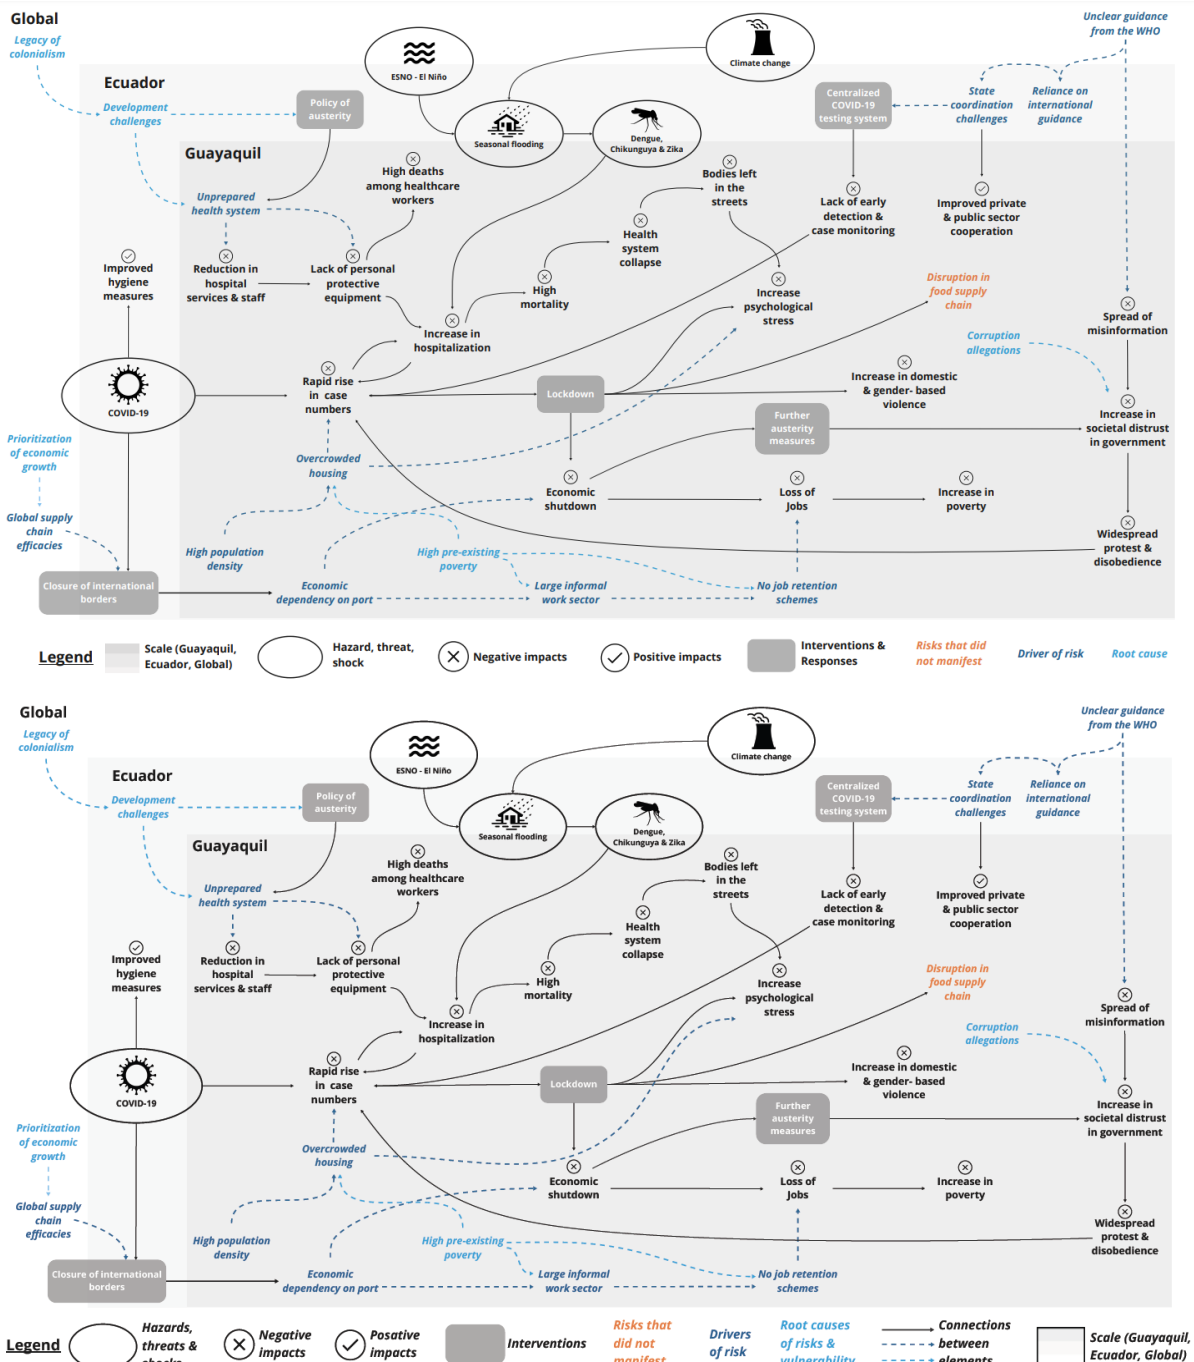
Global
Legacy of colonialism
Unclear guidance from the WHO
Ecuador
ESNO - El Niño
Climate change
Development challenges
Policy of austerity
Seasonal flooding
Dengue, Chikunguya & Zika
Centralized COVID-19 testing system
State coordination challenges
Reliance on international guidance
Guayaquil
High deaths among healthcare workers
Bodies left in the streets
Lack of early detection & case monitoring
Improved private & public sector cooperation
Unprepared health system
Health system collapse
Improved hygiene measures
Reduction in hospital services & staff
Lack of personal protective equipment
High mortality
Increase psychological stress
Disruption in food supply chain
Spread of misinformation
Increase in hospitalization
Corruption allegations
COVID-19
Rapid rise in case numbers
Lockdown
Increase in domestic & gender- based violence
Increase in societal distrust in government
Further austerity measures
Prioritization of economic growth
Overcrowded housing
Economic shutdown
Loss of Jobs
Increase in poverty
Global supply chain efficacies
High population density
High pre-existing poverty
Widespread protest & disobedience
Closure of international borders
Economic dependency on port
Large informal work sector
No job retention schemes
Legend
Scale (Guayaquil, Ecuador, Global)
Hazard, threat, shock
Negative impacts
Positive impacts
Interventions & Responses
Risks that did not manifest
Driver of risk
Root cause

Global
Legacy of colonialism
Unclear guidance from the WHO
Ecuador
ESNO - El Niño
Climate change
Development challenges
Policy of austerity
Seasonal flooding
Dengue, Chikunguya & Zika
Centralized COVID-19 testing system
State coordination challenges
Reliance on international guidance
Guayaquil
High deaths among healthcare workers
Bodies left in the streets
Lack of early detection & case monitoring
Improved private & public sector cooperation
Unprepared health system
Health system collapse
Improved hygiene measures
Reduction in hospital services & staff
Lack of personal protective equipment
High mortality
Increase psychological stress
Disruption in food supply chain
Spread of misinformation
Increase in hospitalization
Corruption allegations
COVID-19
Rapid rise in case numbers
Lockdown
Increase in domestic & gender- based violence
Increase in societal distrust in government
Further austerity measures
Prioritization of economic growth
Overcrowded housing
Economic shutdown
Loss of Jobs
Increase in poverty
Global supply chain efficacies
High population density
High pre-existing poverty
Widespread protest & disobedience
Closure of international borders
Economic dependency on port
Large informal work sector
No job retention schemes
Legend
Hazards, threats & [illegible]
Negative impacts
Posative impacts
Interventions
Risks that did not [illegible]
Drivers of risk
Root causes of risks & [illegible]
Connections between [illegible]
Scale (Guayaquil, Ecuador, Global)